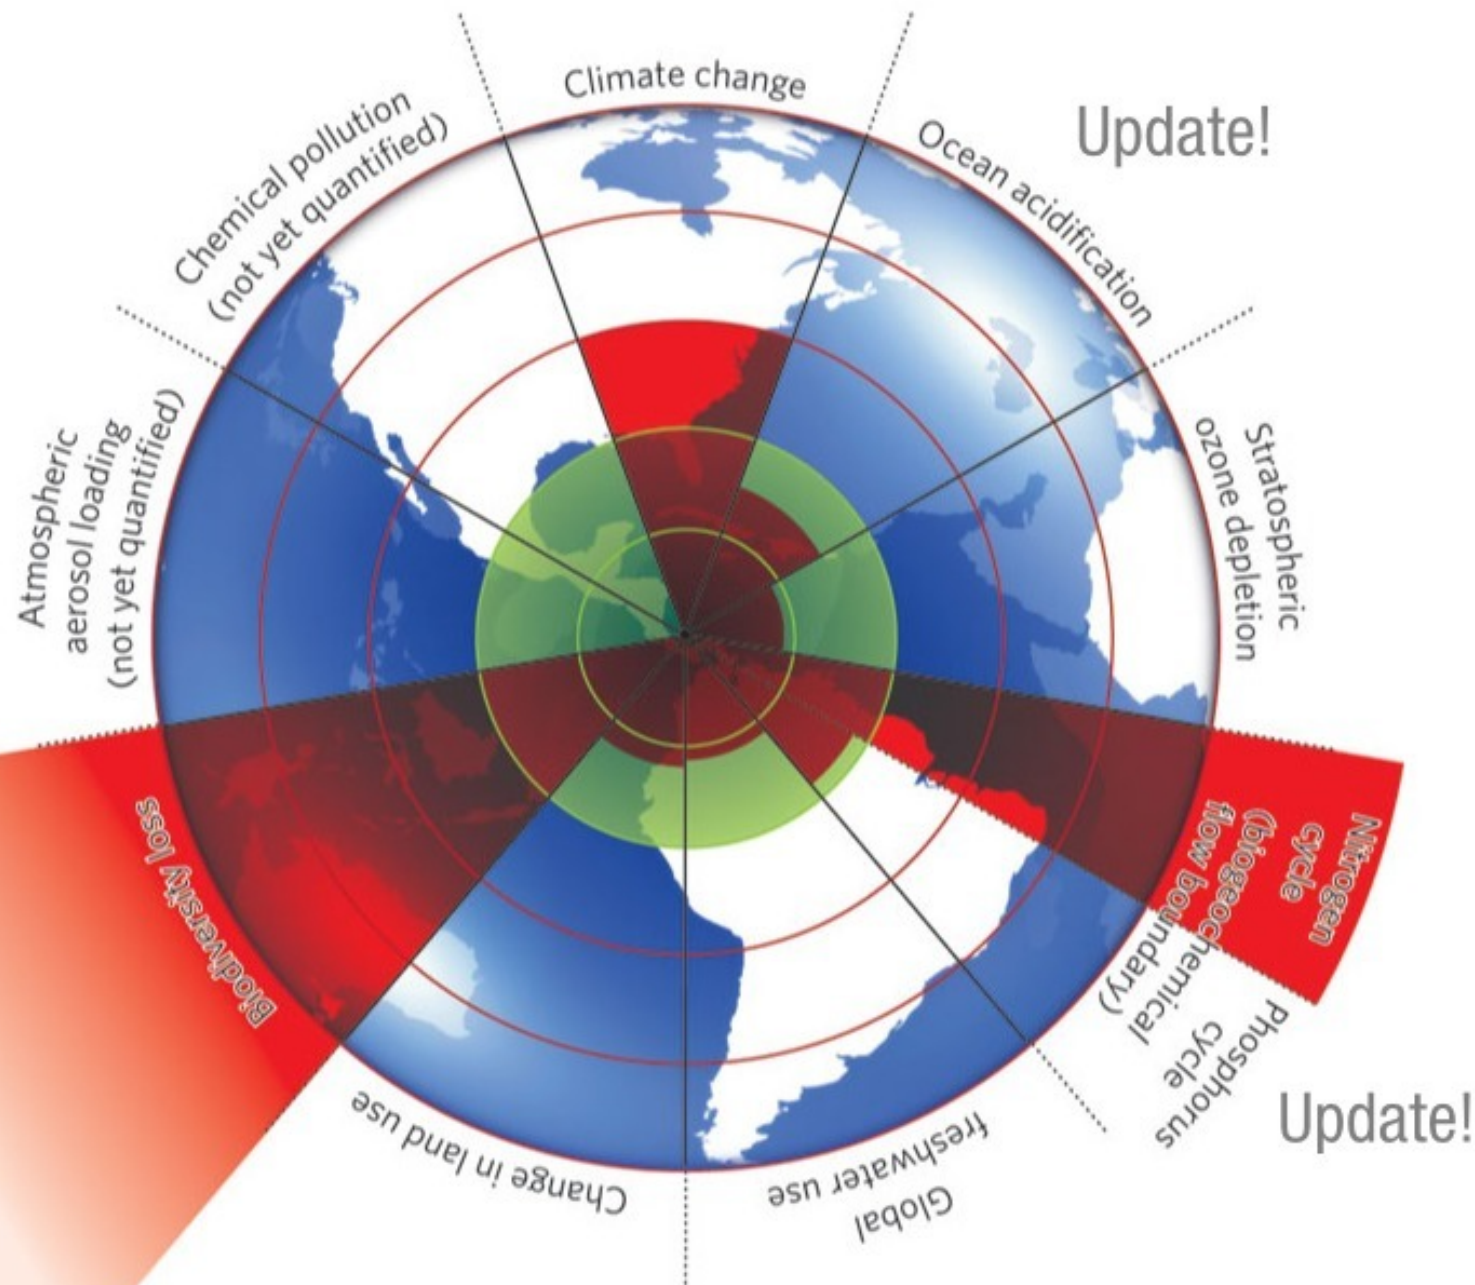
Climate change

Update!

Ocean acidification

Stratospheric ozone depletion

Nitrogen cycle (biogeochemical flow boundary)

Phosphorus cycle

Update!

Global freshwater use

Change in land use

Biodiversity loss

Atmospheric aerosol loading (not yet quantified)

Chemical pollution (not yet quantified)